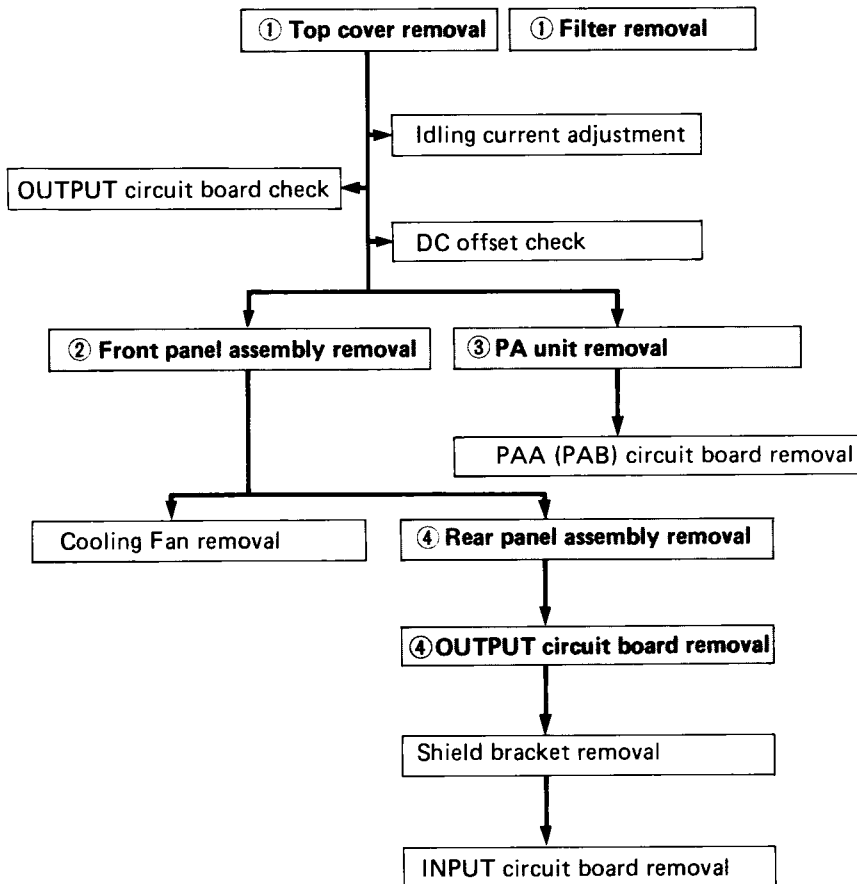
① Top cover removal

① Filter removal

Idling current adjustment

OUTPUT circuit board check

DC offset check

② Front panel assembly removal

③ PA unit removal

PAA (PAB) circuit board removal

Cooling Fan removal

④ Rear panel assembly removal

④ OUTPUT circuit board removal

Shield bracket removal

INPUT circuit board removal